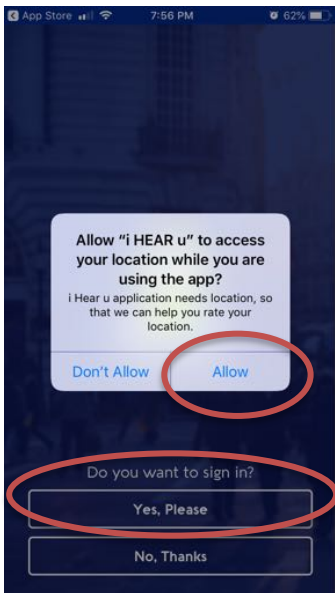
◀ App Store 7:56 PM 62%

Allow "i HEAR u" to access your location while you are using the app?

i Hear u application needs location, so that we can help you rate your location.

Don't Allow

Allow

Do you want to sign in?

Yes, Please

No, Thanks